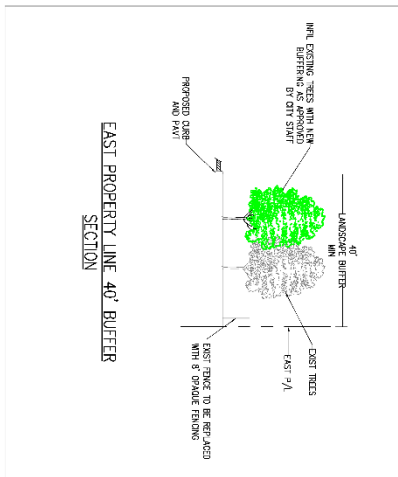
INFILL EXISTING TREES WITH NEW BUFFERING AS APPROVED BY CITY STAFF

40' LANDSCAPE BUFFER MIN

PROPOSED CURB AND PAVT

EXIST TREES

EAST P/L

EXIST FENCE TO BE REPLACED WITH 8' OPAQUE FENCING

EAST PROPERTY LINE 40' BUFFER

SECTION